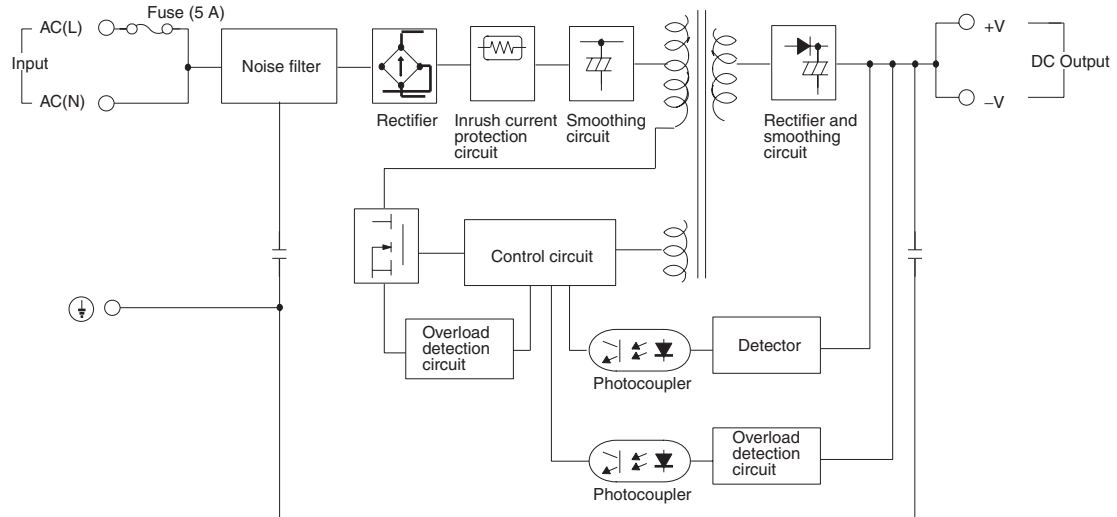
Fuse (5 A)

AC(L)

Input

AC(N)

Noise filter

Rectifier

Inrush current protection circuit

Smoothing circuit

Rectifier and smoothing circuit

+V

DC Output

–V

Control circuit

Overload detection circuit

Detector

Photocoupler

Overload detection circuit

Photocoupler